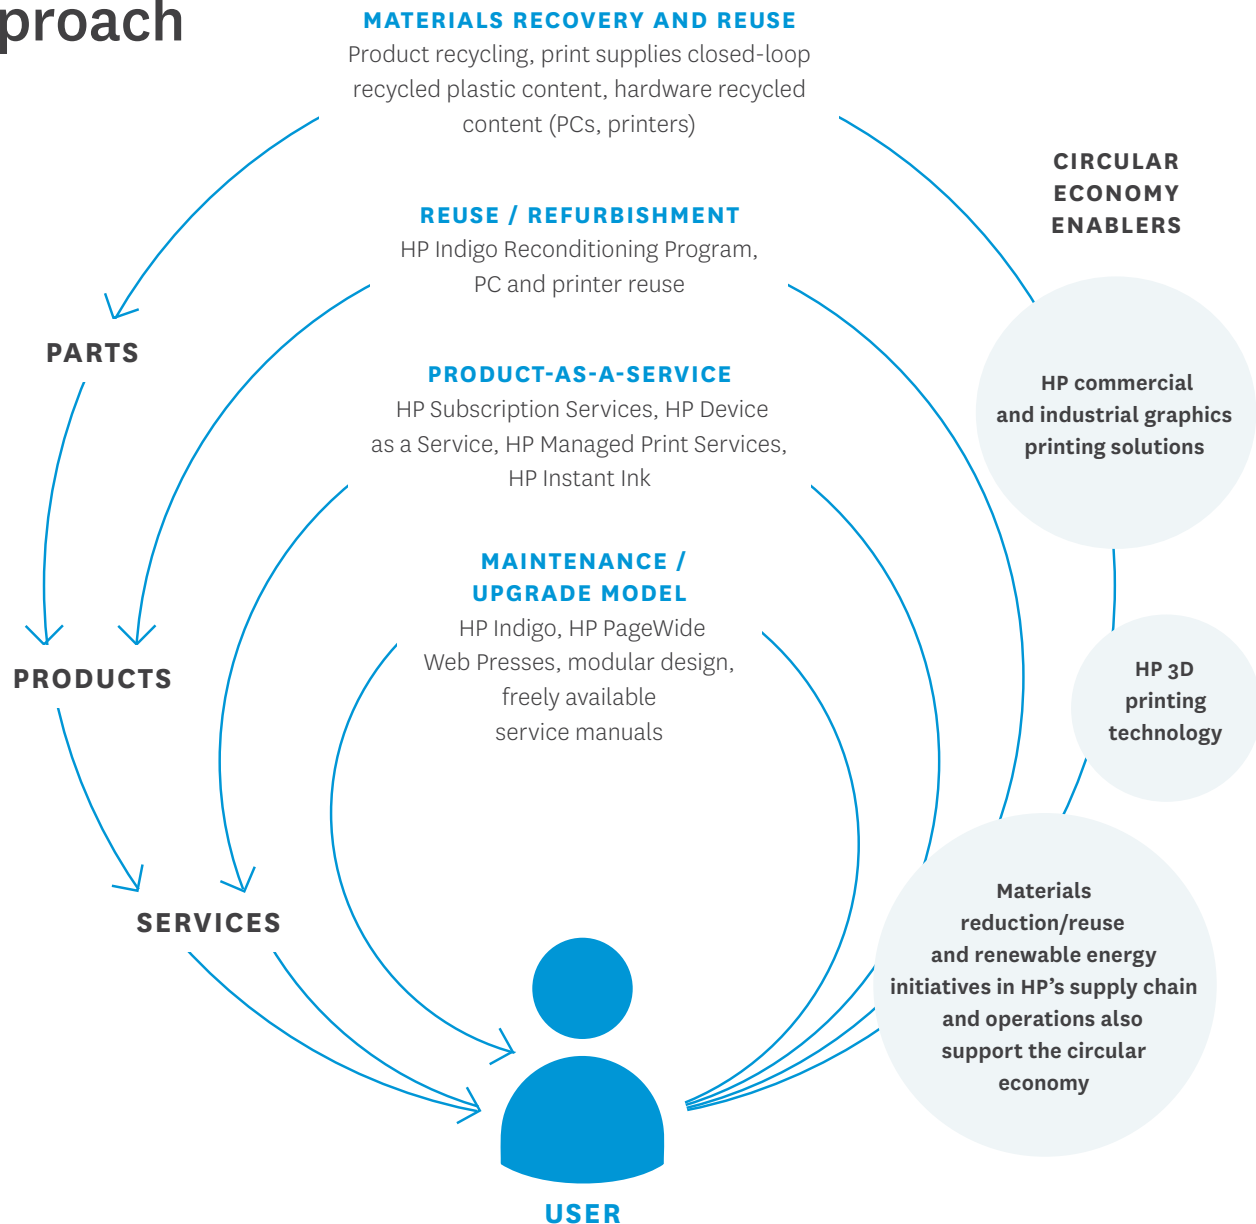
proach

MATERIALS RECOVERY AND REUSE
Product recycling, print supplies closed-loop recycled plastic content, hardware recycled content (PCs, printers)

CIRCULAR ECONOMY ENABLERS

REUSE / REFURBISHMENT
HP Indigo Reconditioning Program, PC and printer reuse

PARTS

HP commercial and industrial graphics printing solutions

PRODUCT-AS-A-SERVICE
HP Subscription Services, HP Device as a Service, HP Managed Print Services, HP Instant Ink

MAINTENANCE / UPGRADE MODEL
HP Indigo, HP PageWide Web Presses, modular design, freely available service manuals

PRODUCTS

HP 3D printing technology

SERVICES

Materials reduction/reuse and renewable energy initiatives in HP's supply chain and operations also support the circular economy

USER